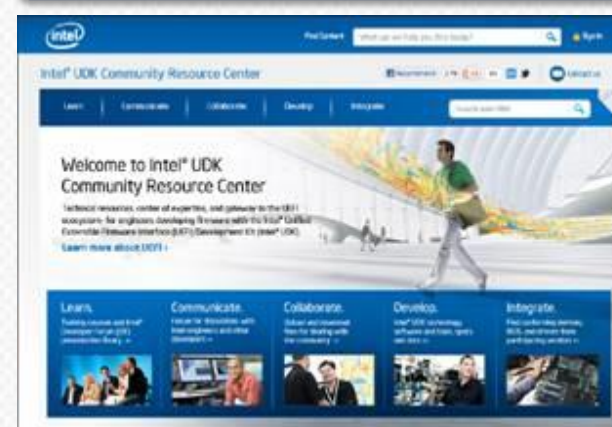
intel

Find Content

What can we help you find today?

Sign In

Intel® UDK Community Resource Center

Contact us

Learn | Communicate | Collaborate | Develop | Integrate

Search over 4M

Welcome to Intel® UDK Community Resource Center

Technical resources, center of expertise, and gateway to the UEFI ecosystem for engineers developing firmware with the Intel® Unified Extensible Firmware Interface (UEFI) Development Kit (Intel® UDK).

Learn more about UEFI ›

Learn. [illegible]

Communicate. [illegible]

Collaborate. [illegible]

Develop. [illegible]

Integrate. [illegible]